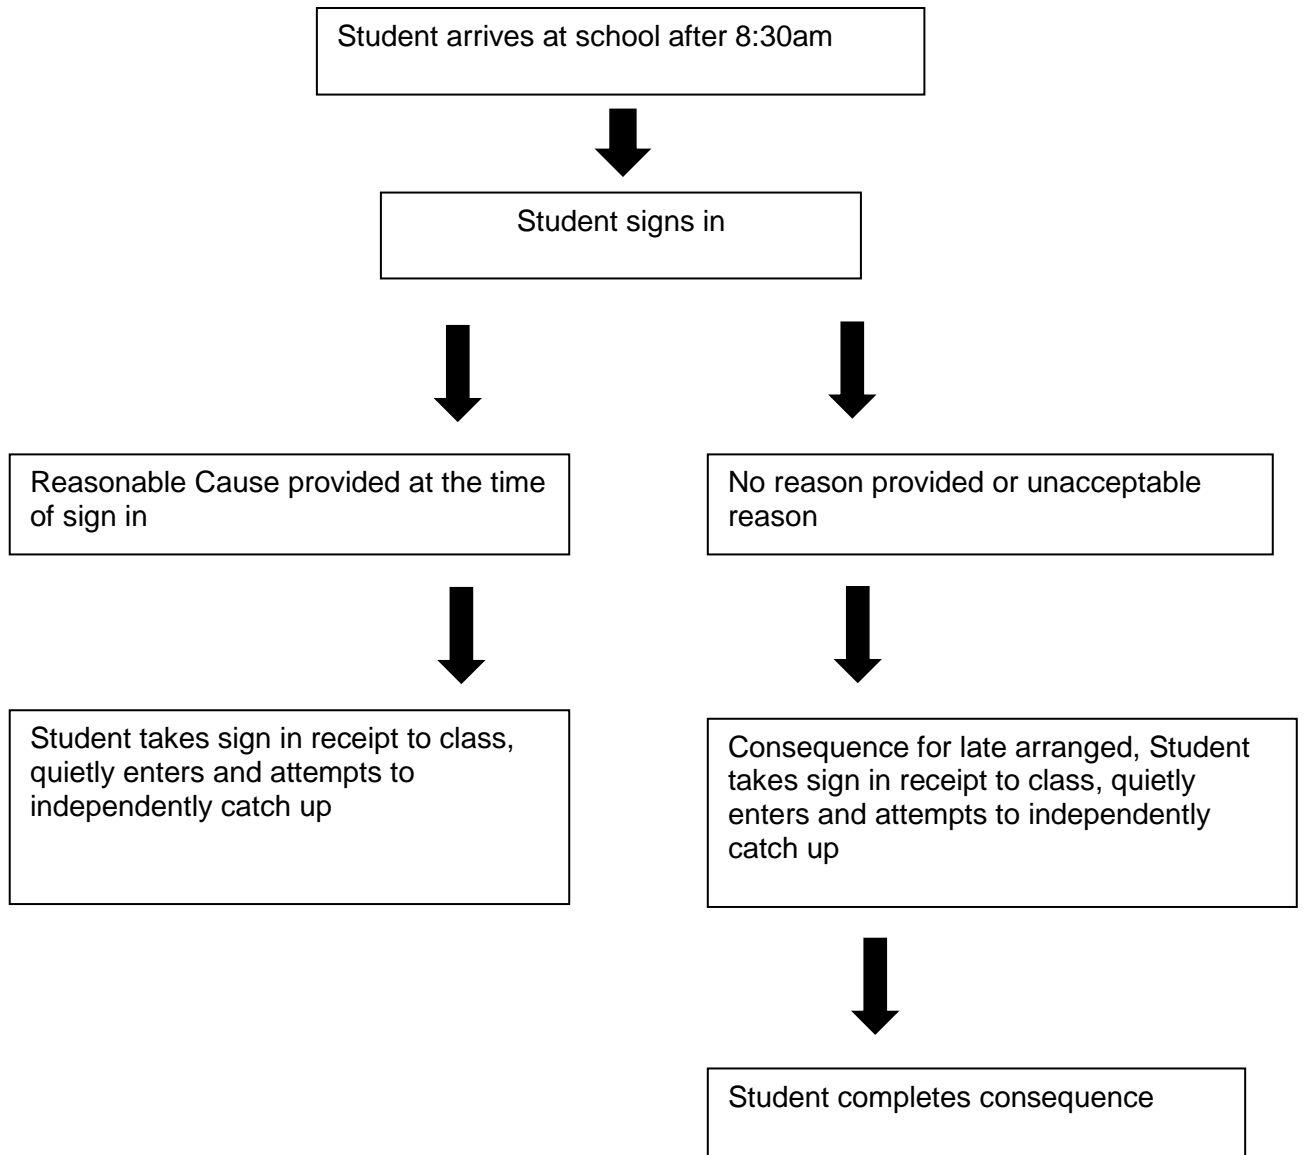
Student arrives at school after 8:30am

Student signs in

Reasonable Cause provided at the time of sign in

No reason provided or unacceptable reason

Student takes sign in receipt to class, quietly enters and attempts to independently catch up

Consequence for late arranged, Student takes sign in receipt to class, quietly enters and attempts to independently catch up

Student completes consequence